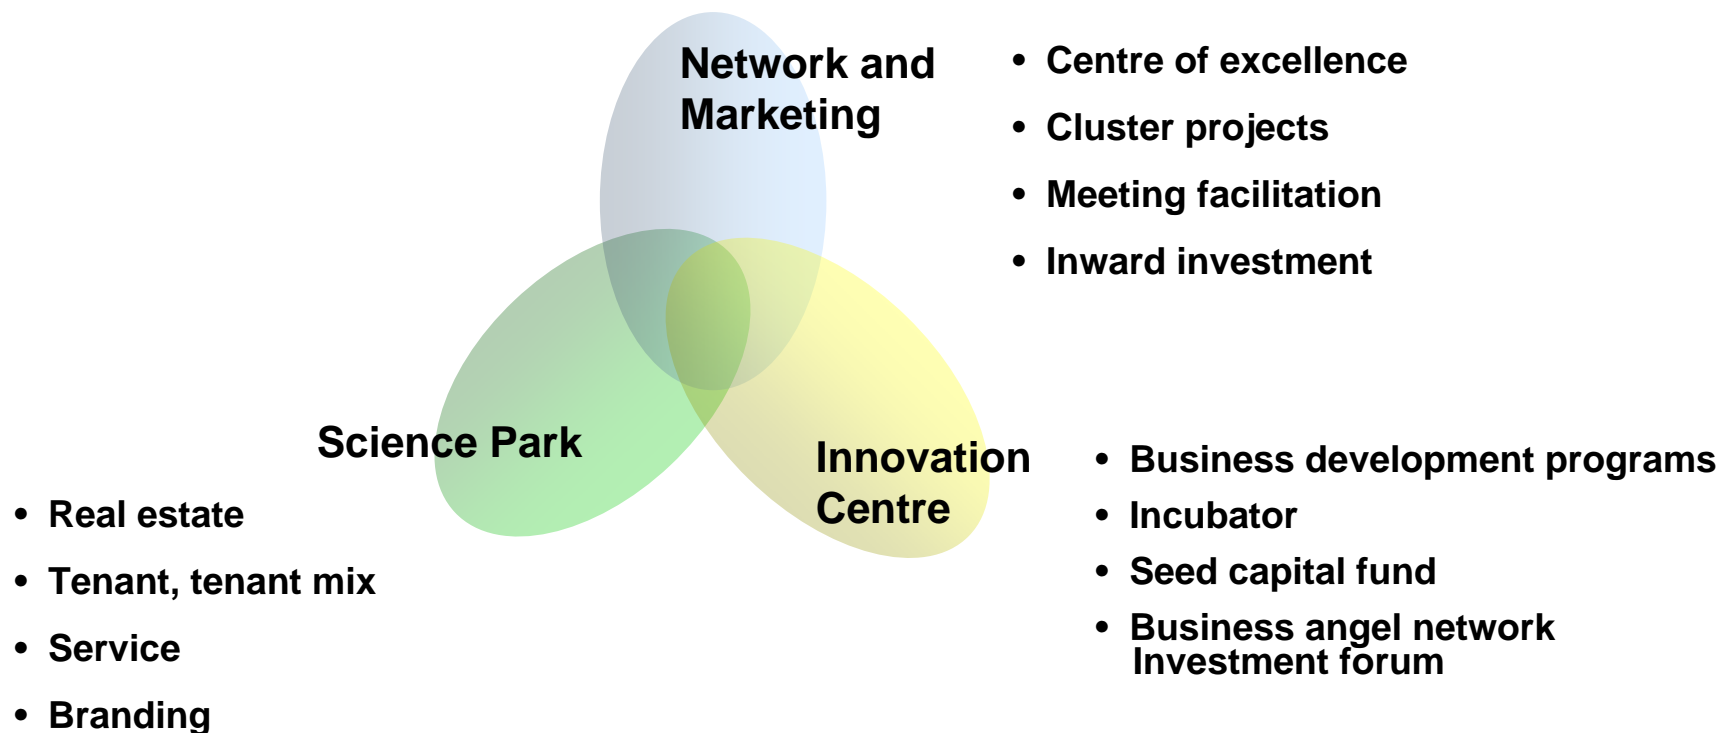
Network and Marketing

- Centre of excellence
- Cluster projects
- Meeting facilitation
- Inward investment

Science Park

- Real estate
- Tenant, tenant mix
- Service
- Branding

Innovation Centre

- Business development programs
- Incubator
- Seed capital fund
- Business angel network Investment forum